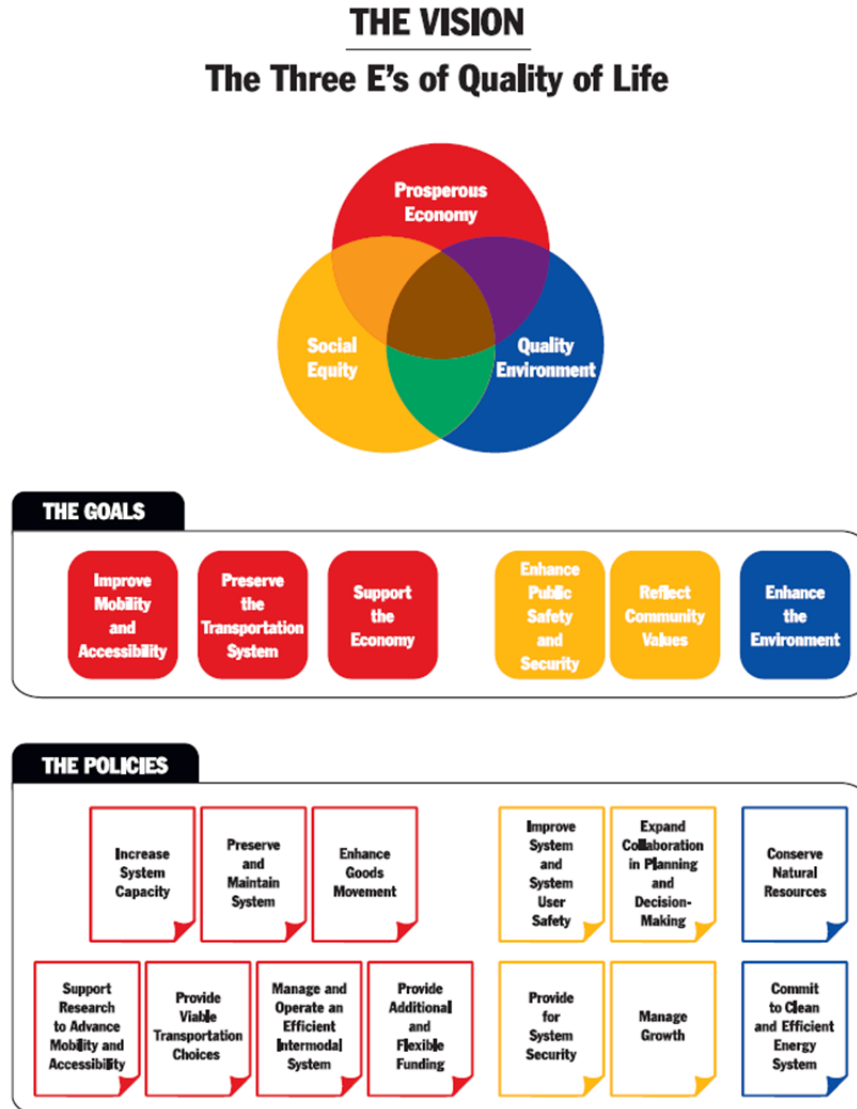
THE VISION

The Three E's of Quality of Life

Prosperous Economy

Social Equity

Quality Environment

THE GOALS

Improve Mobility and Accessibility

Preserve the Transportation System

Support the Economy

Enhance Public Safety and Security

Reflect Community Values

Enhance the Environment

THE POLICIES

Increase System Capacity

Preserve and Maintain System

Enhance Goods Movement

Improve System and System User Safety

Expand Collaboration in Planning and Decision-Making

Conserve Natural Resources

Support Research to Advance Mobility and Accessibility

Provide Viable Transportation Choices

Manage and Operate an Efficient Intermodal System

Provide Additional and Flexible Funding

Provide for System Security

Manage Growth

Commit to Clean and Efficient Energy System